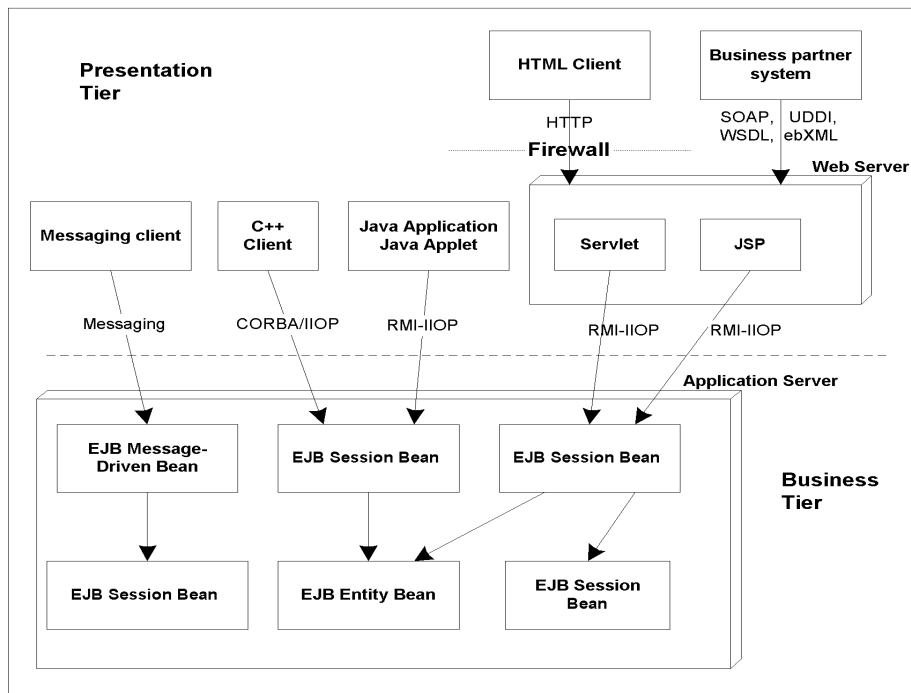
Presentation Tier

HTML Client

Business partner system

HTTP

SOAP, WSDL,

UDDI, ebXML

Firewall

Web Server

Messaging client

C++ Client

Java Application Java Applet

Servlet

JSP

Messaging

CORBA/IIOP

RMI-IIOP

RMI-IIOP

RMI-IIOP

Application Server

EJB Message-Driven Bean

EJB Session Bean

EJB Session Bean

Business Tier

EJB Session Bean

EJB Entity Bean

EJB Session Bean